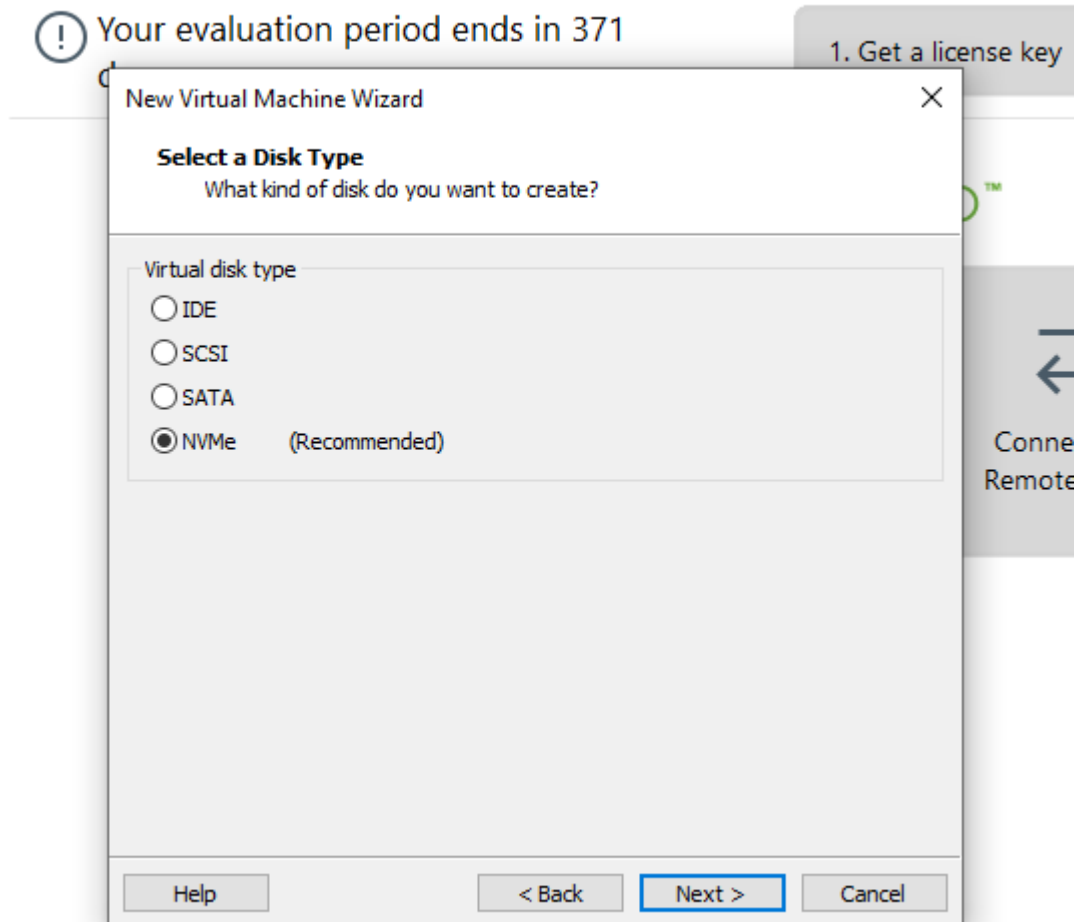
Your evaluation period ends in 371 d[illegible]

1. Get a license key

™

Conne
Remote

New Virtual Machine Wizard

Select a Disk Type
What kind of disk do you want to create?

Virtual disk type
IDE
SCSI
SATA
NVMe (Recommended)

Help
< Back
Next >
Cancel